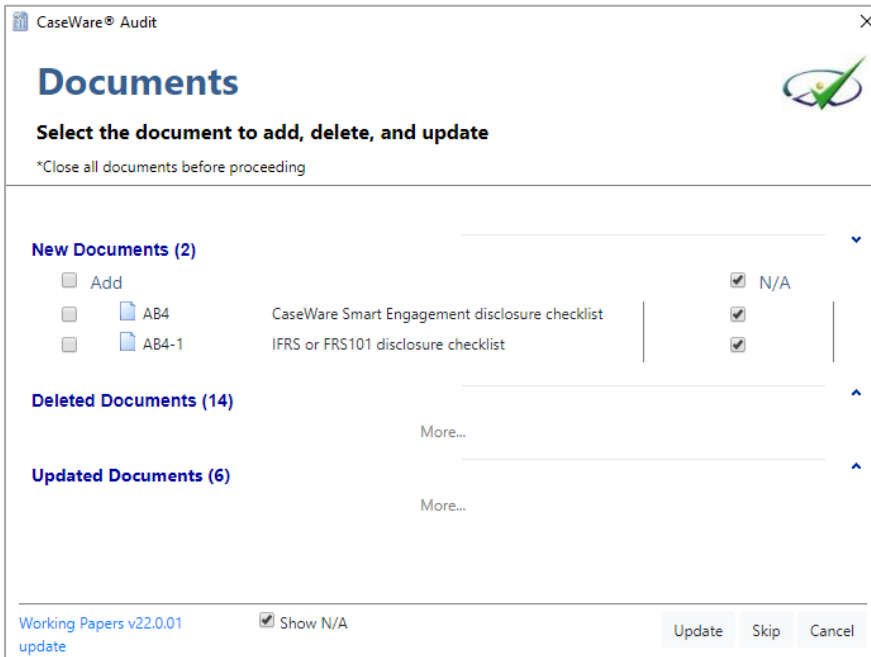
CaseWare® Audit

Documents

Select the document to add, delete, and update

*Close all documents before proceeding

New Documents (2)

Add N/A

AB4 CaseWare Smart Engagement disclosure checklist

AB4-1 IFRS or FRS101 disclosure checklist

Deleted Documents (14)

More...

Updated Documents (6)

More...

Working Papers v22.0.01 update

Show N/A

Update Skip Cancel